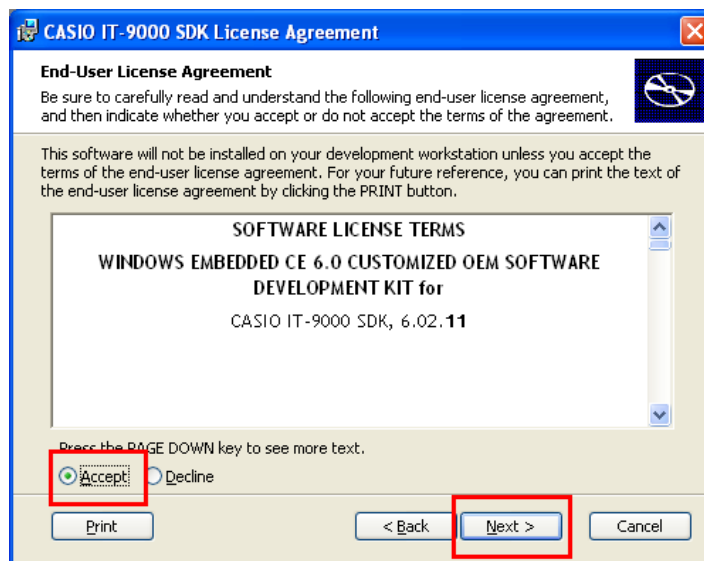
CASIO IT-9000 SDK License Agreement

End-User License Agreement

Be sure to carefully read and understand the following end-user license agreement, and then indicate whether you accept or do not accept the terms of the agreement.

This software will not be installed on your development workstation unless you accept the terms of the end-user license agreement. For your future reference, you can print the text of the end-user license agreement by clicking the PRINT button.

SOFTWARE LICENSE TERMS

WINDOWS EMBEDDED CE 6.0 CUSTOMIZED OEM SOFTWARE DEVELOPMENT KIT for

CASIO IT-9000 SDK, 6.02.11

Press the PAGE DOWN key to see more text.

Accept

Decline

Print

< Back

Next >

Cancel